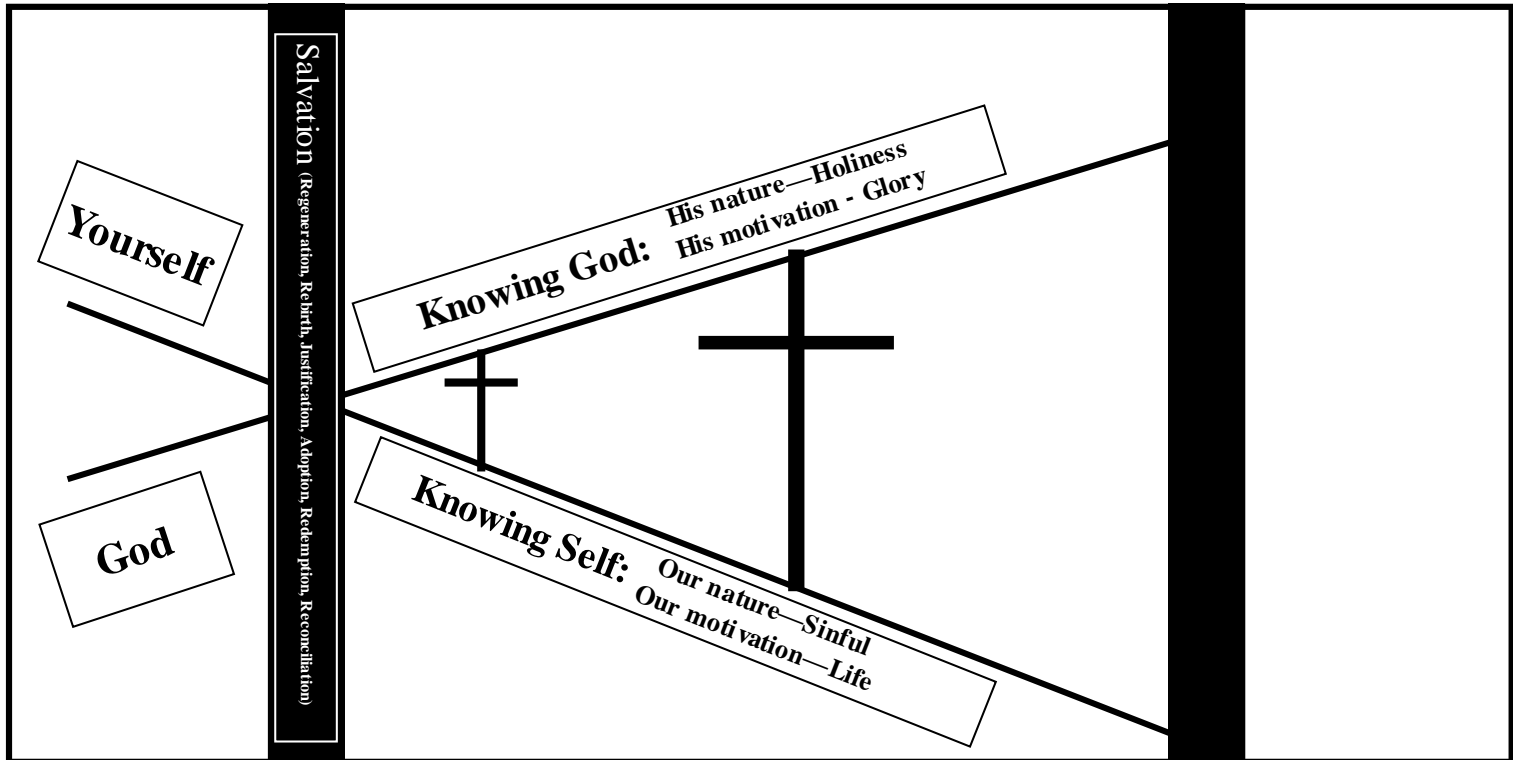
Yourself

God

Salvation (Regeneration, Rebirth, Justification, Adoption, Redemption, Reconciliation)

Knowing God: His nature—Holiness
His motivation - Glory

Knowing Self: Our nature—Sinful
Our motivation—Life